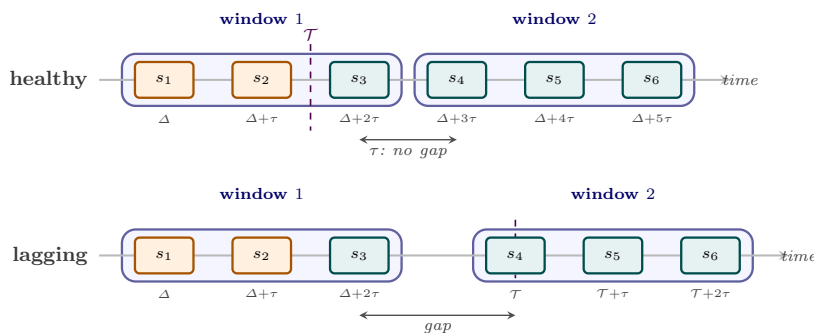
window 1

window 2

$\mathcal{T}$

healthy

$s_1$ $s_2$ $s_3$ $s_4$ $s_5$ $s_6$

time

$\Delta$ $\Delta+\tau$ $\Delta+2\tau$ $\Delta+3\tau$ $\Delta+4\tau$ $\Delta+5\tau$

$\tau$: no gap

window 1

window 2

lagging

$s_1$ $s_2$ $s_3$ $s_4$ $s_5$ $s_6$

time

$\Delta$ $\Delta+\tau$ $\Delta+2\tau$ $\mathcal{T}$ $\mathcal{T}+\tau$ $\mathcal{T}+2\tau$

gap